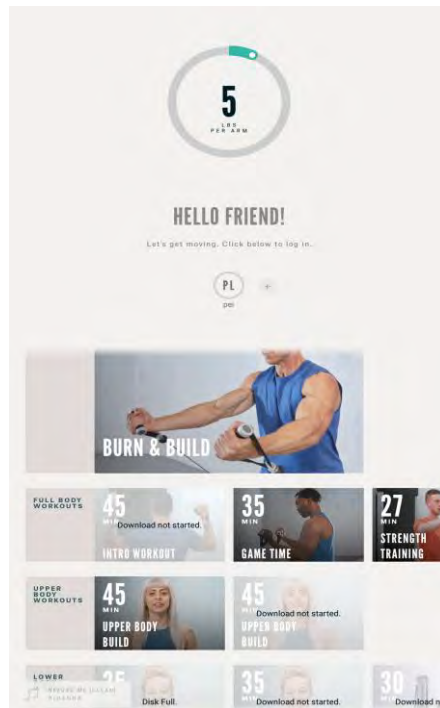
5
LBS PER ARM

HELLO FRIEND!

Let's get moving. Click below to log in.

PL
pei

+

BURN & BUILD

FULL BODY WORKOUTS

45 MIN
Download not started.
INTRO WORKOUT

35 MIN
GAME TIME

27 MIN
STRENGTH TRAINING

UPPER BODY WORKOUTS

45 MIN
UPPER BODY BUILD

45 MIN
Download not started.
UPPER BODY BUILD

LOWER

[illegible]

25
Disk Full.

35
Download not started.

30
Download n